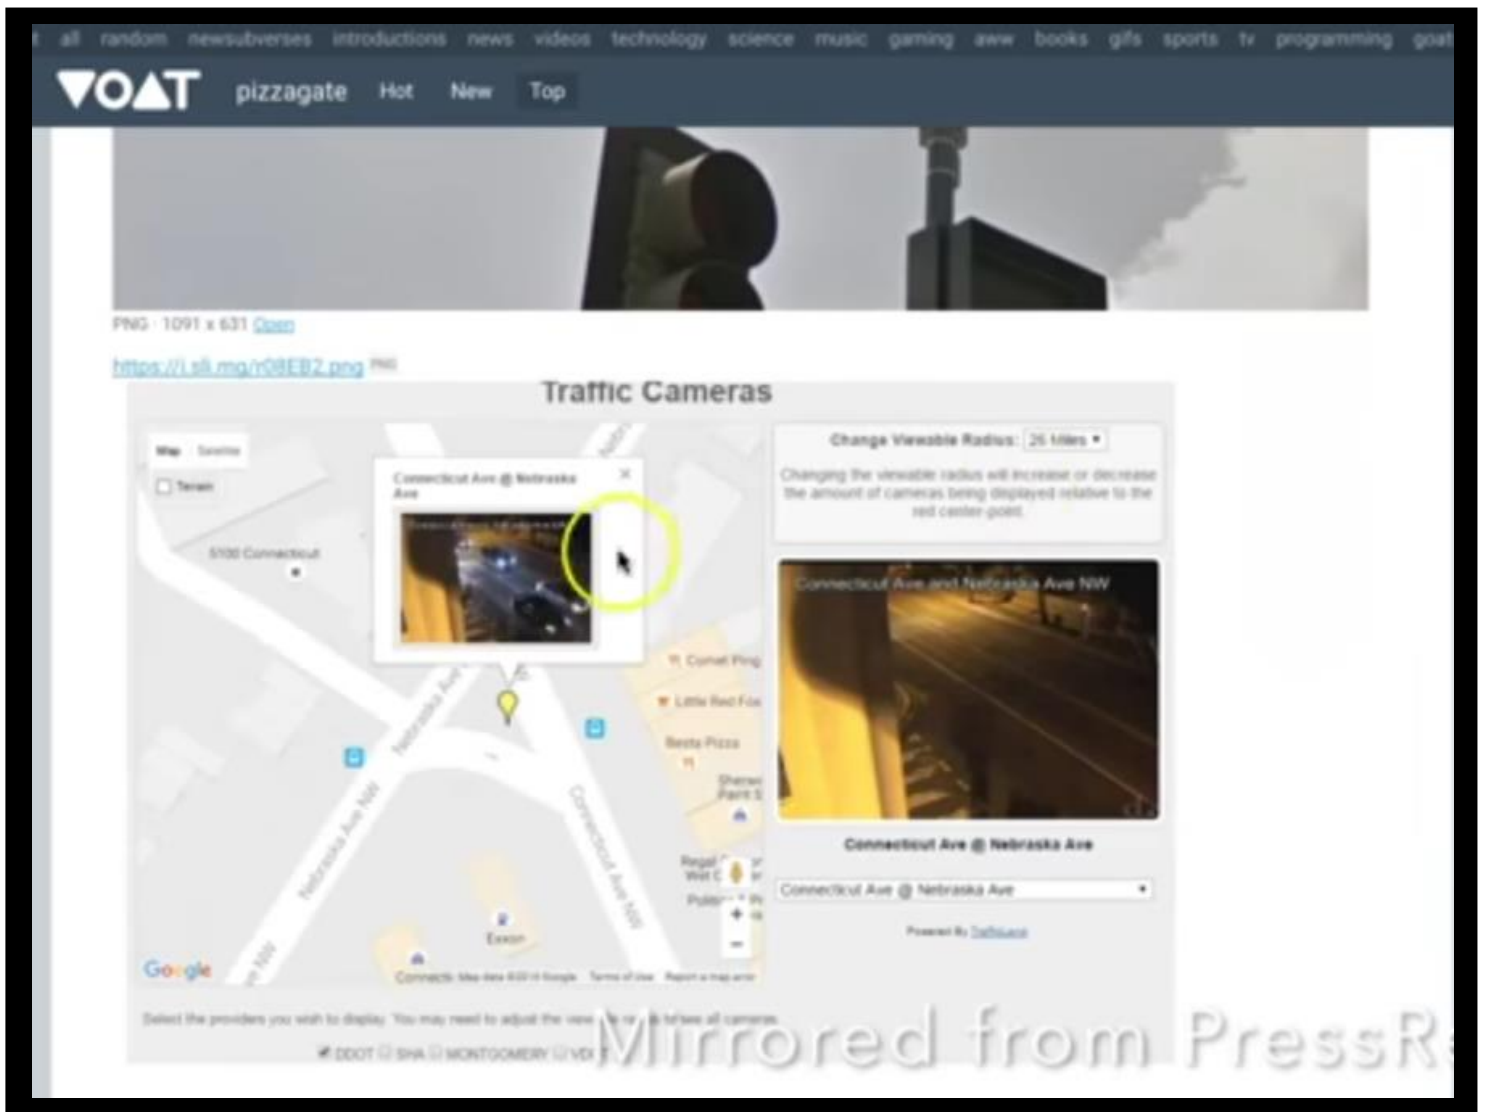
all random newsubverses introductions news videos technology science music gaming aww books gifs sports tv programming goat

VOAT pizzagate Hot New Top

PNG · 1091 x 631 Open

https://i.sli.mg/r08EB2.png PNG

Traffic Cameras

Map Satellite

Terrain

Connecticut Ave @ Nebraska Ave

5100 Connecticut

Comet Ping

Little Red Fox

Besta Pizza

Sherwin Park

Nebraska Ave

Nebraska Ave NW

Connecticut Ave NW

Regal West

Exxon

Google

Map data ©2016 Google Terms of Use Report a map error

Change Viewable Radius: 25 Miles

Changing the viewable radius will increase or decrease the amount of cameras being displayed relative to the red center-point.

Connecticut Ave and Nebraska Ave NW

Connecticut Ave @ Nebraska Ave

Connecticut Ave @ Nebraska Ave

Powered By TrafficLand

Select the providers you wish to display. You may need to adjust the view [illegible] all cameras.

DDOT SHA MONTGOMERY VDOT

Mirrored from PressR